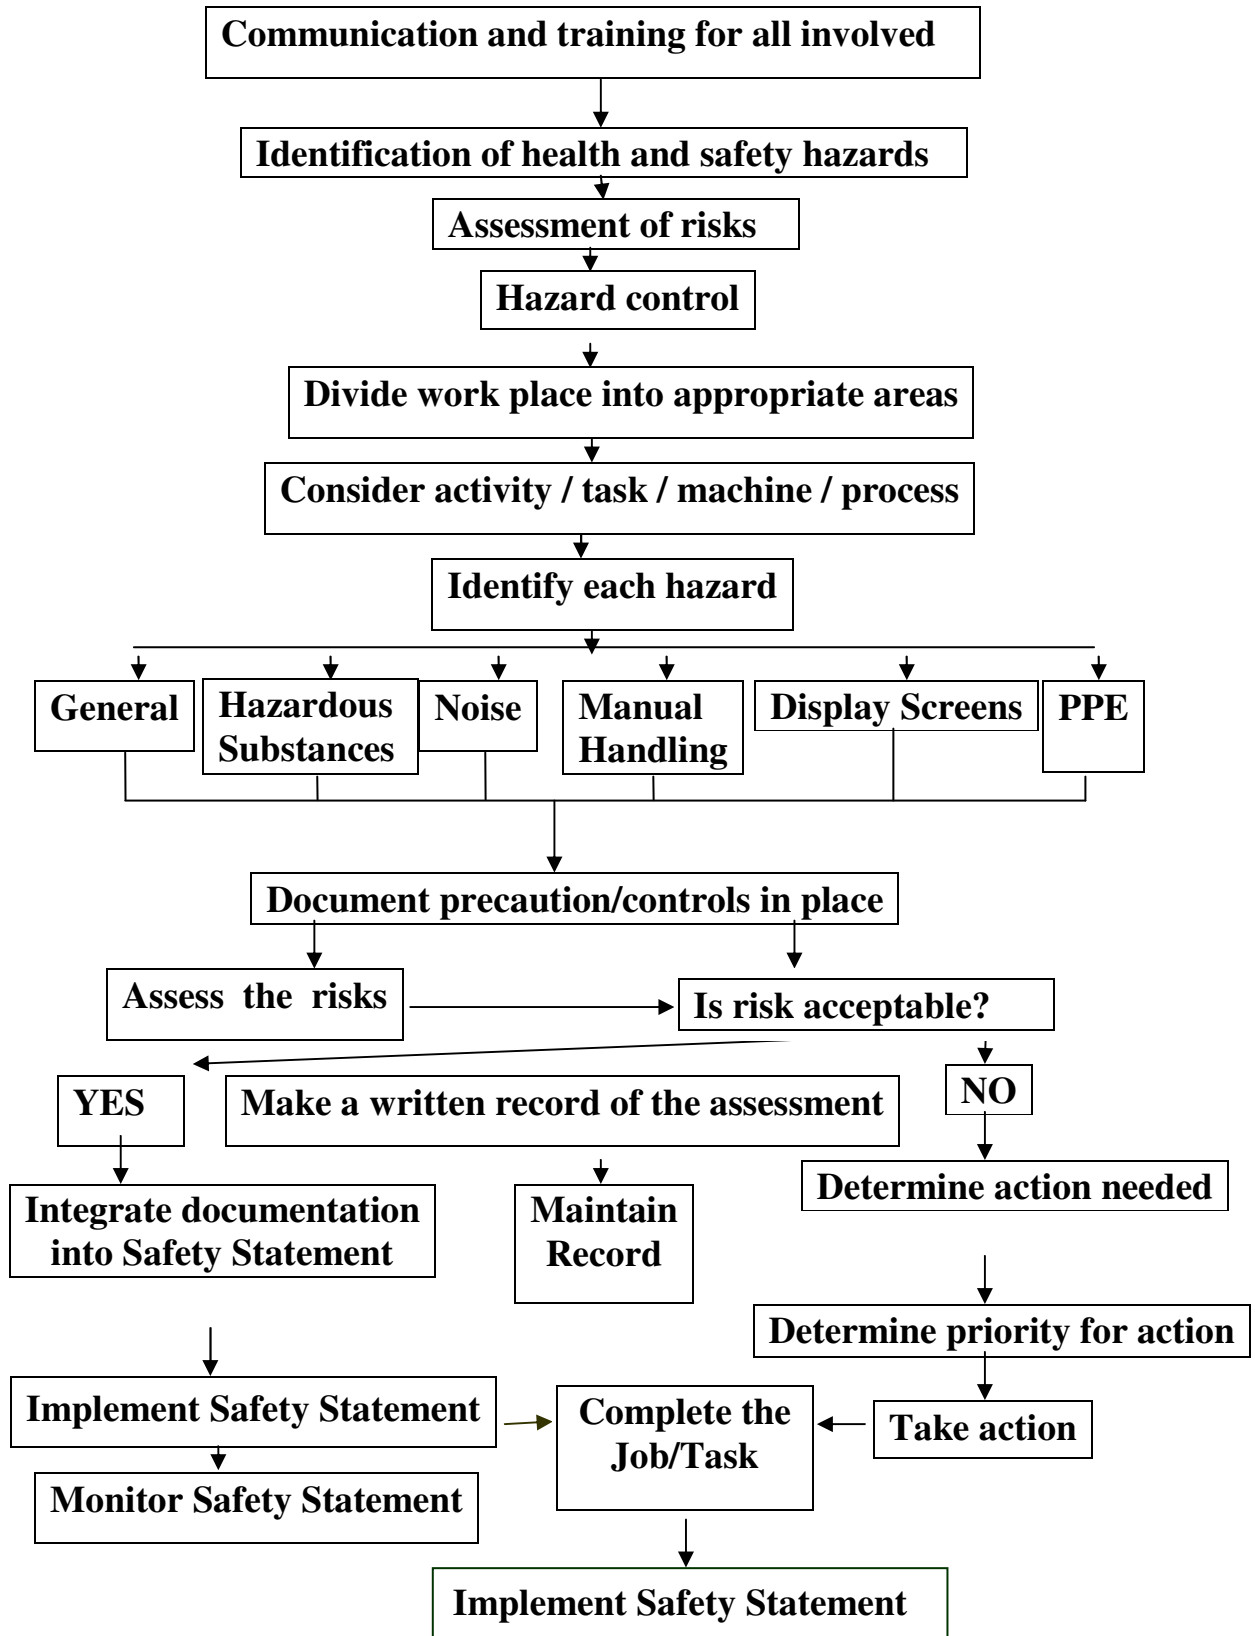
Communication and training for all involved

Identification of health and safety hazards

Assessment of risks

Hazard control

Divide work place into appropriate areas

Consider activity / task / machine / process

Identify each hazard

General

Hazardous Substances

Noise

Manual Handling

Display Screens

PPE

Document precaution/controls in place

Assess the risks

Is risk acceptable?

YES

Make a written record of the assessment

NO

Integrate documentation into Safety Statement

Maintain Record

Determine action needed

Determine priority for action

Implement Safety Statement

Complete the Job/Task

Take action

Monitor Safety Statement

Implement Safety Statement